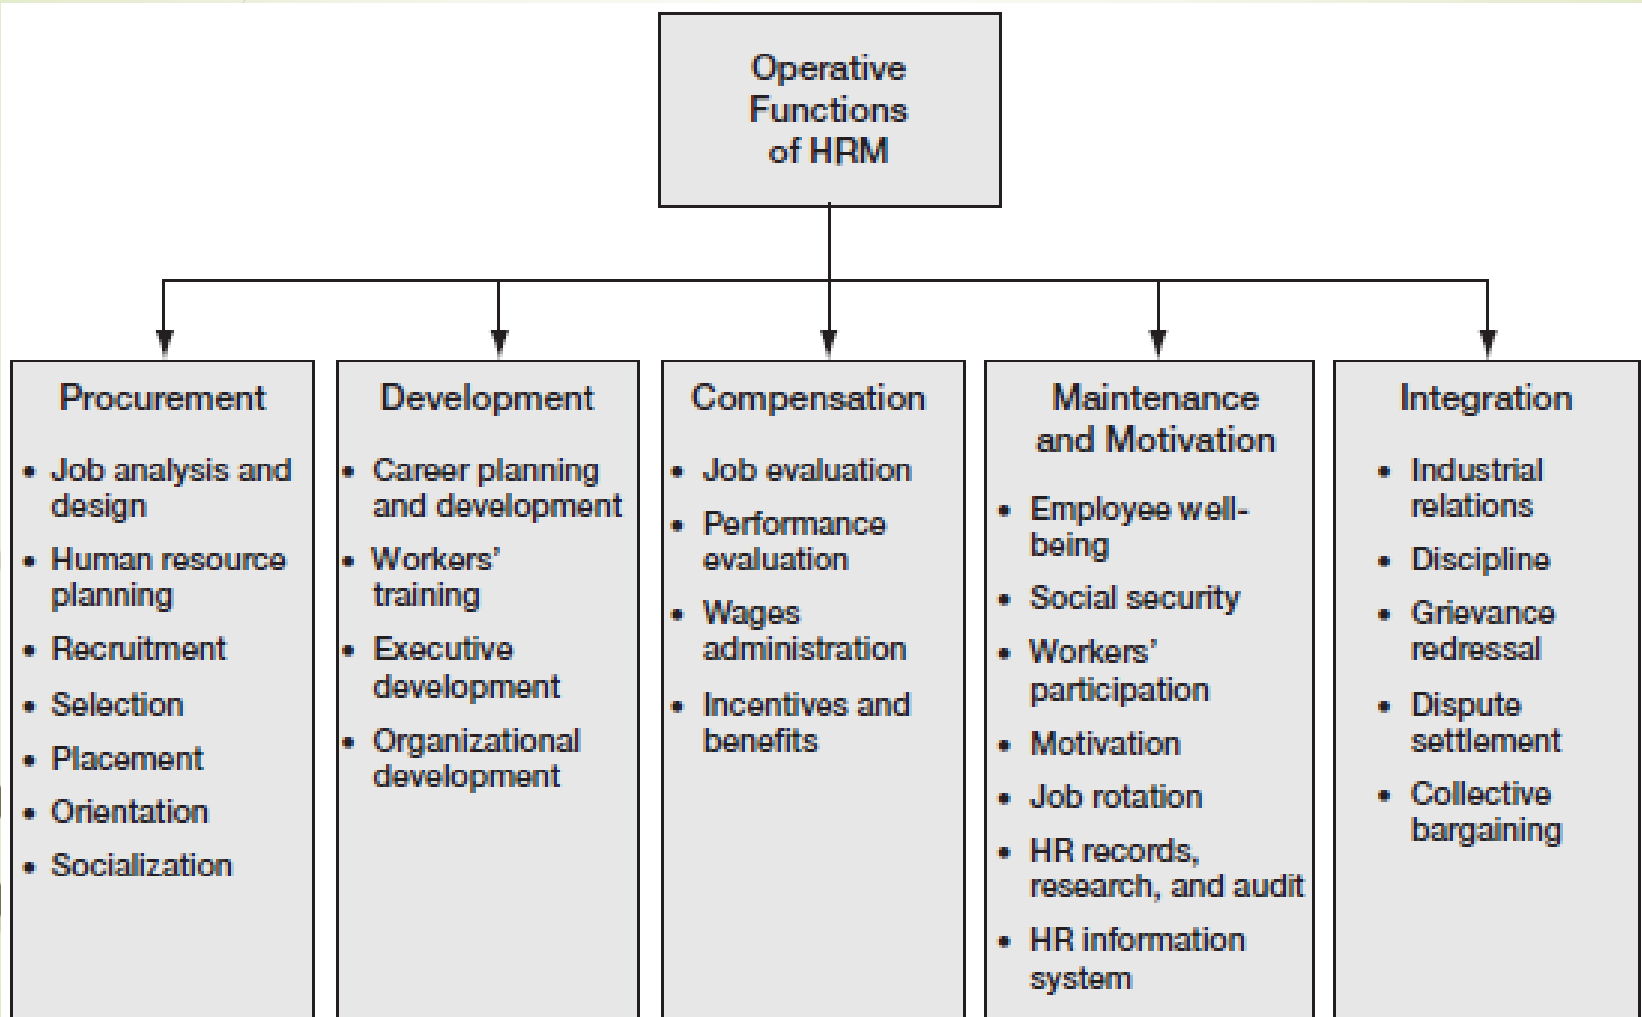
Operative Functions of HRM

Procurement

- Job analysis and design
- Human resource planning
- Recruitment
- Selection
- Placement
- Orientation
- Socialization

Development

- Career planning and development
- Workers' training
- Executive development
- Organizational development

Compensation

- Job evaluation
- Performance evaluation
- Wages administration
- Incentives and benefits

Maintenance and Motivation

- Employee well-being
- Social security
- Workers' participation
- Motivation
- Job rotation
- HR records, research, and audit
- HR information system

Integration

- Industrial relations
- Discipline
- Grievance redressal
- Dispute settlement
- Collective bargaining